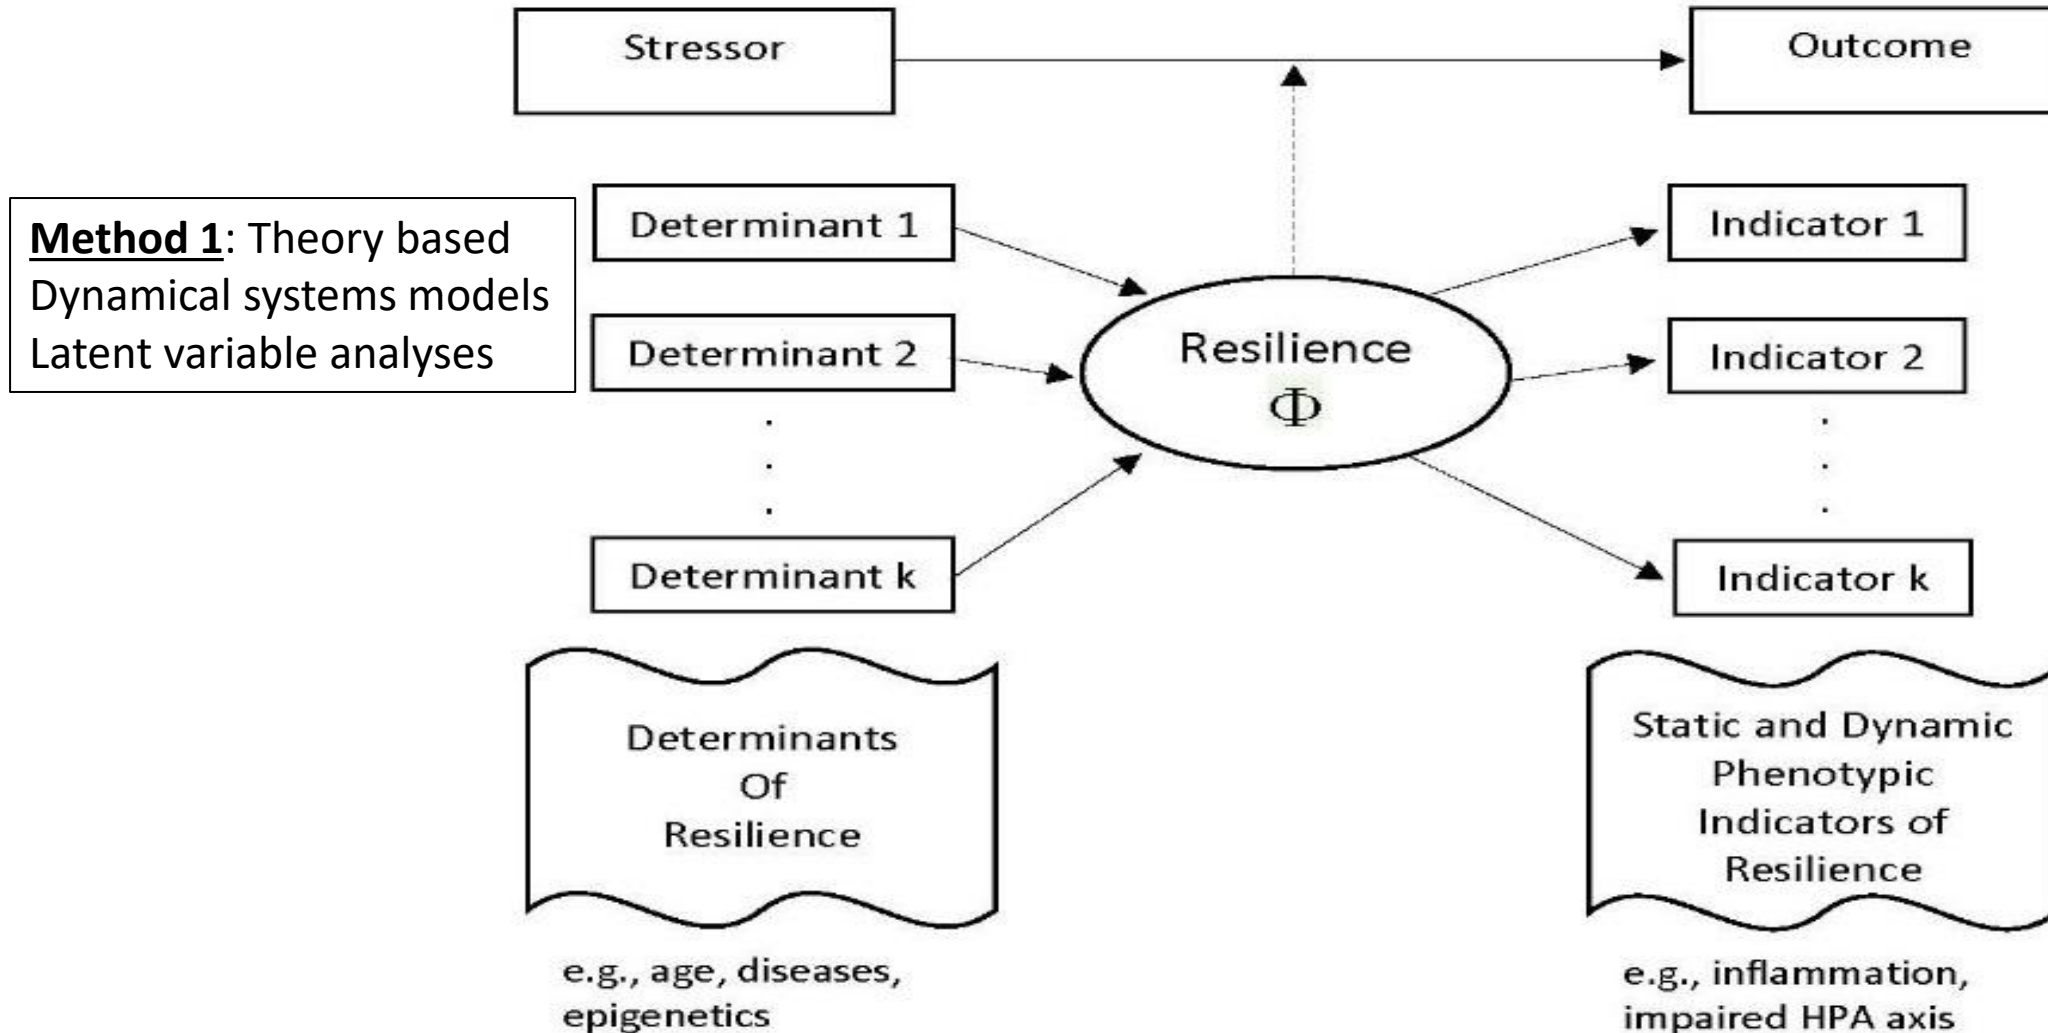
Stressor

Outcome

Method 1: Theory based
Dynamical systems models
Latent variable analyses

Determinant 1

Determinant 2

.
.
.

Determinant k

Resilience
$\Phi$

Indicator 1

Indicator 2

.
.
.

Indicator k

Determinants
Of
Resilience

e.g., age, diseases, epigenetics

Static and Dynamic
Phenotypic
Indicators of
Resilience

e.g., inflammation, impaired HPA axis